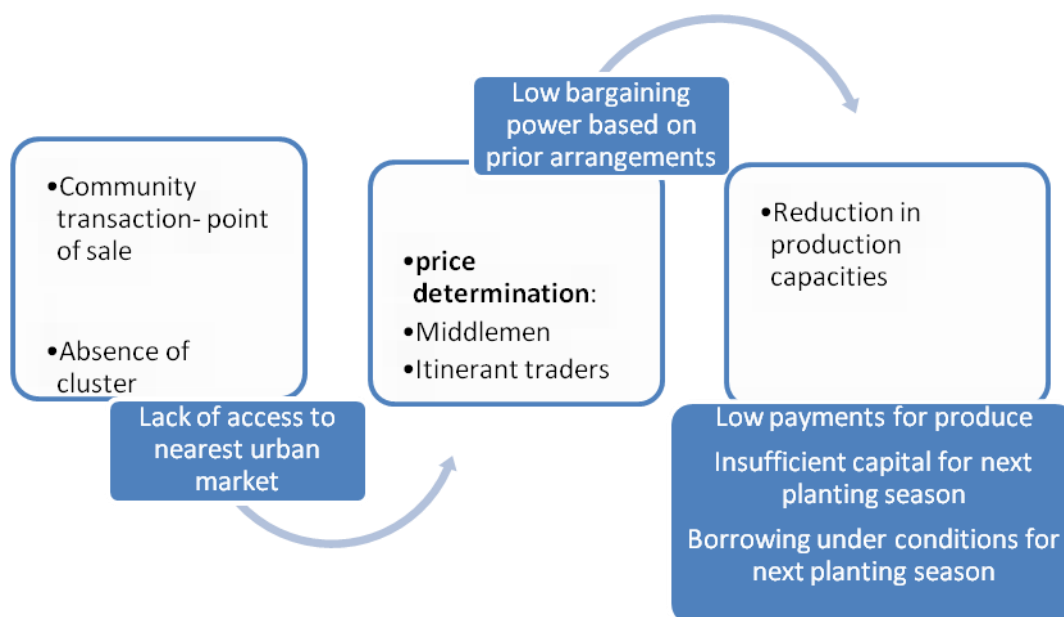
•Community transaction- point of sale

•Absence of cluster

Lack of access to nearest urban market

Low bargaining power based on prior arrangements

•**price determination**:

•Middlemen

•Itinerant traders

•Reduction in production capacities

Low payments for produce

Insufficient capital for next planting season

Borrowing under conditions for next planting season